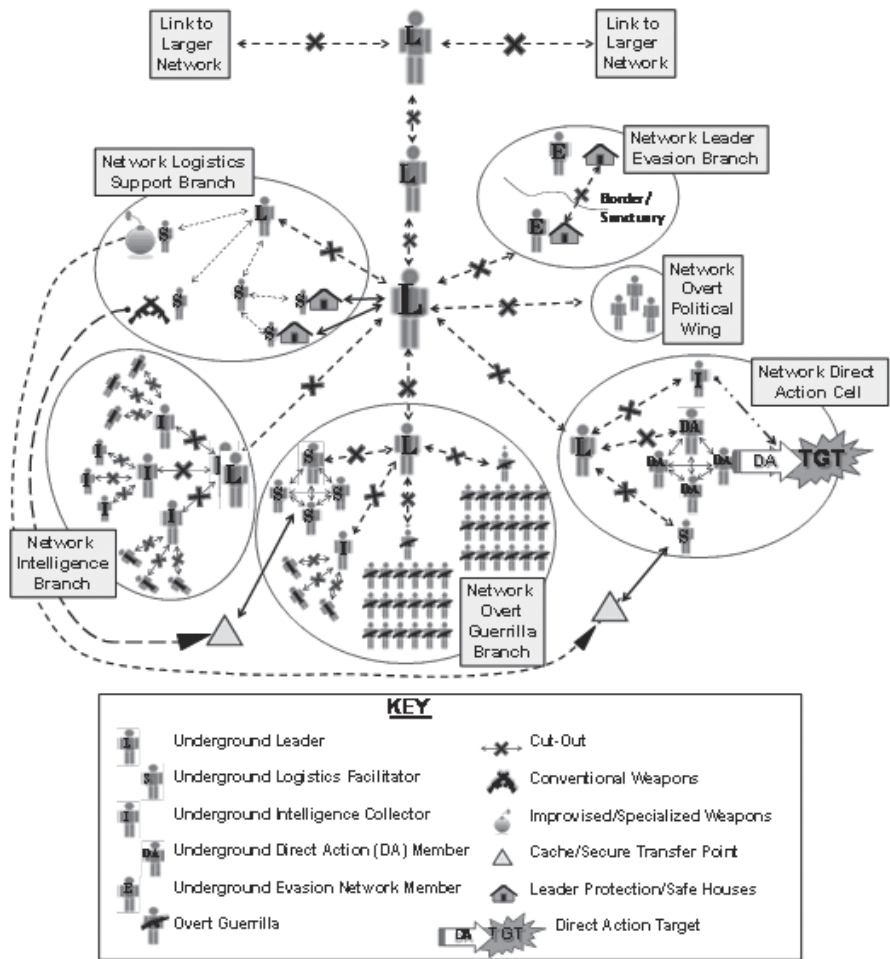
Link to Larger Network

L

Link to Larger Network

L

Network Leader Evasion Branch

E

Border/ Sanctuary

E

Network Logistics Support Branch

S

L

S

S

S

L

Network Overt Political Wing

I

I

I

I

I

L

I

S

S

S

S

L

I

Network Direct Action Cell

I

DA

L

DA

DA

DA

DA

TGT

S

Network Intelligence Branch

Network Overt Guerrilla Branch

KEY

L Underground Leader

S Underground Logistics Facilitator

I Underground Intelligence Collector

DA Underground Direct Action (DA) Member

E Underground Evasion Network Member

Overt Guerrilla

Cut-Out

Conventional Weapons

Improvised/Specialized Weapons

Cache/Secure Transfer Point

Leader Protection/Safe Houses

DA TGT Direct Action Target